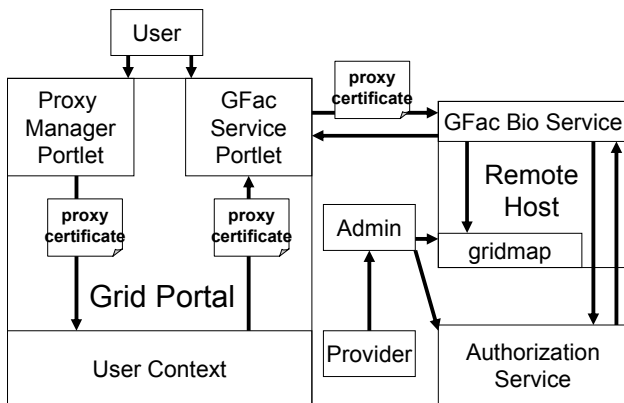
User

Proxy Manager Portlet

GFac Service Portlet

proxy certificate

GFac Bio Service

Remote Host

proxy certificate

proxy certificate

Admin

gridmap

Grid Portal

User Context

Provider

Authorization Service